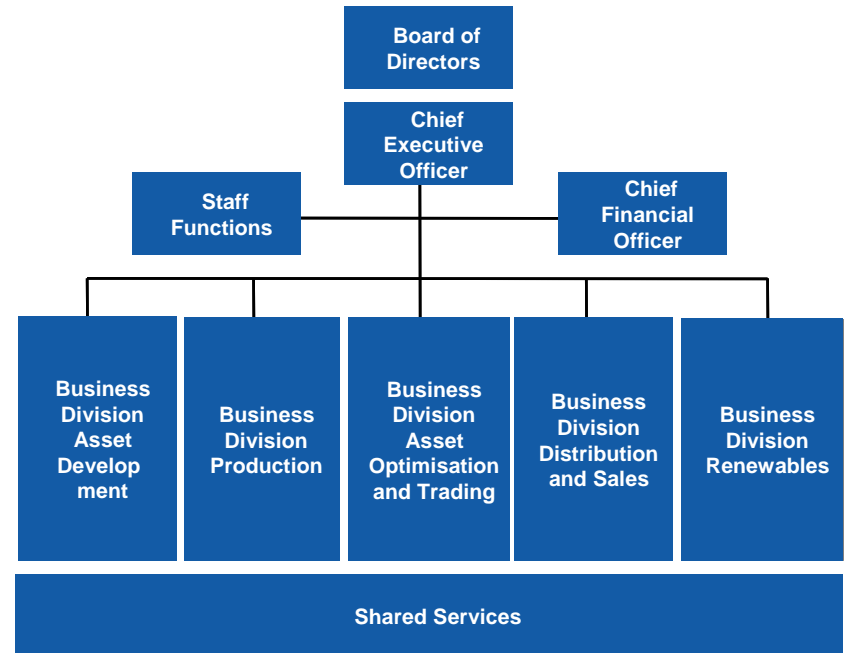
Board of Directors

Chief Executive Officer

Staff Functions

Chief Financial Officer

Business Division Asset Develop ment

Business Division Production

Business Division Asset Optimisation and Trading

Business Division Distribution and Sales

Business Division Renewables

Shared Services